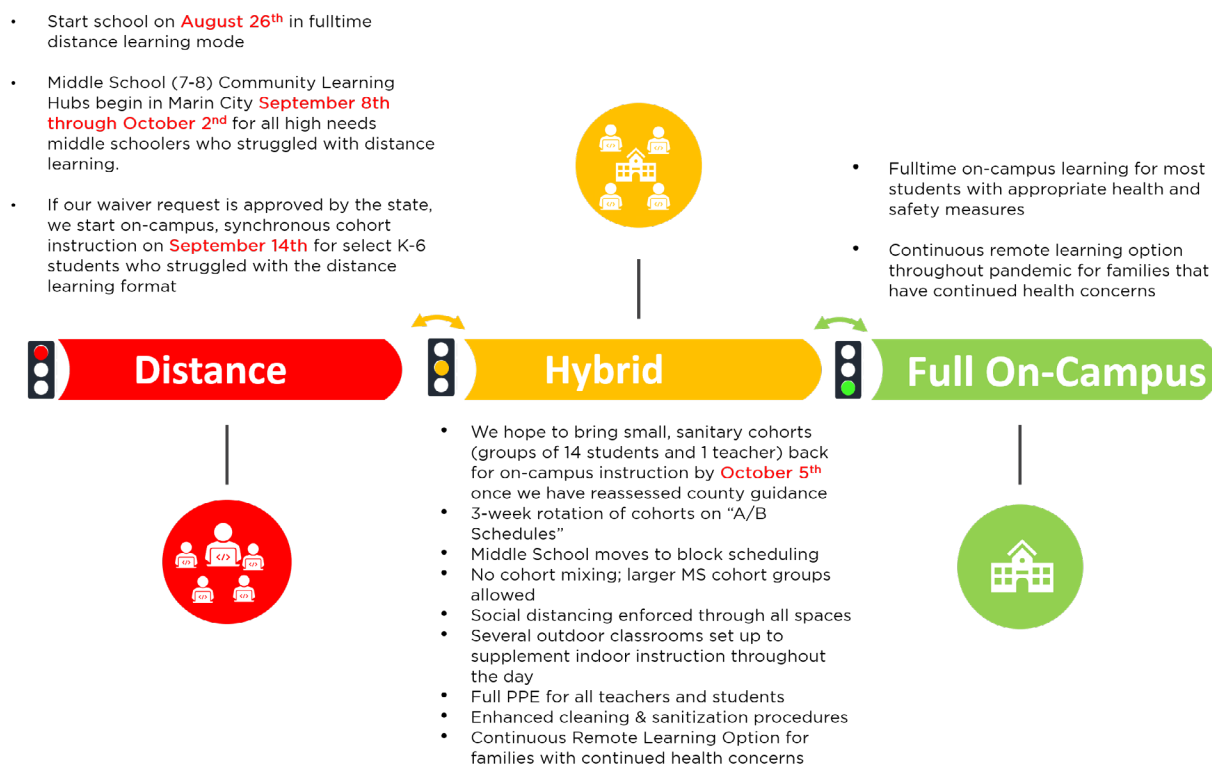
- Start school on August 26$^{th}$ in fulltime distance learning mode
- Middle School (7-8) Community Learning Hubs begin in Marin City September 8th through October 2$^{nd}$ for all high needs middle schoolers who struggled with distance learning.
- If our waiver request is approved by the state, we start on-campus, synchronous cohort instruction on September 14th for select K-6 students who struggled with the distance learning format

- Fulltime on-campus learning for most students with appropriate health and safety measures
- Continuous remote learning option throughout pandemic for families that have continued health concerns

Distance

Hybrid

Full On-Campus

- We hope to bring small, sanitary cohorts (groups of 14 students and 1 teacher) back for on-campus instruction by October 5$^{th}$ once we have reassessed county guidance
- 3-week rotation of cohorts on "A/B Schedules"
- Middle School moves to block scheduling
- No cohort mixing; larger MS cohort groups allowed
- Social distancing enforced through all spaces
- Several outdoor classrooms set up to supplement indoor instruction throughout the day
- Full PPE for all teachers and students
- Enhanced cleaning & sanitization procedures
- Continuous Remote Learning Option for families with continued health concerns